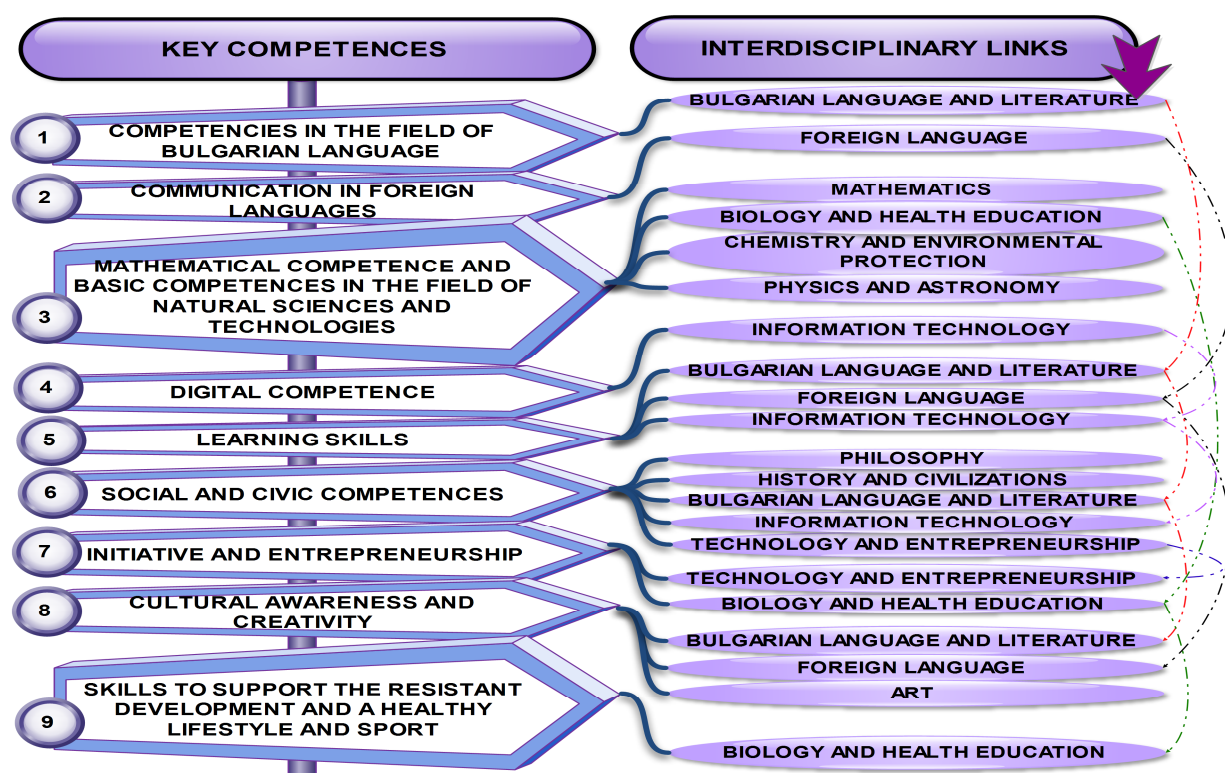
KEY COMPETENCES

INTERDISCIPLINARY LINKS

1 COMPETENCIES IN THE FIELD OF BULGARIAN LANGUAGE

2 COMMUNICATION IN FOREIGN LANGUAGES

3 MATHEMATICAL COMPETENCE AND BASIC COMPETENCES IN THE FIELD OF NATURAL SCIENCES AND TECHNOLOGIES

4 DIGITAL COMPETENCE

5 LEARNING SKILLS

6 SOCIAL AND CIVIC COMPETENCES

7 INITIATIVE AND ENTREPRENEURSHIP

8 CULTURAL AWARENESS AND CREATIVITY

9 SKILLS TO SUPPORT THE RESISTANT DEVELOPMENT AND A HEALTHY LIFESTYLE AND SPORT

BULGARIAN LANGUAGE AND LITERATURE
FOREIGN LANGUAGE
MATHEMATICS
BIOLOGY AND HEALTH EDUCATION
CHEMISTRY AND ENVIRONMENTAL PROTECTION
PHYSICS AND ASTRONOMY
INFORMATION TECHNOLOGY
BULGARIAN LANGUAGE AND LITERATURE
FOREIGN LANGUAGE
INFORMATION TECHNOLOGY
PHILOSOPHY
HISTORY AND CIVILIZATIONS
BULGARIAN LANGUAGE AND LITERATURE
INFORMATION TECHNOLOGY
TECHNOLOGY AND ENTREPRENEURSHIP
TECHNOLOGY AND ENTREPRENEURSHIP
BIOLOGY AND HEALTH EDUCATION
BULGARIAN LANGUAGE AND LITERATURE
FOREIGN LANGUAGE
ART
BIOLOGY AND HEALTH EDUCATION